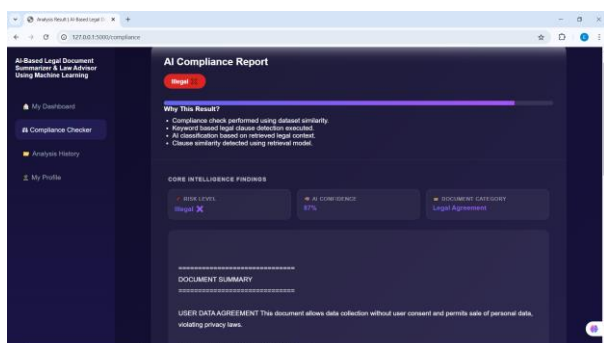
Analysis Result | AI Based Legal D... ×

127.0.0.1:5000/compliance

AI-Based Legal Document Summarizer & Law Advisor Using Machine Learning

My Dashboard

Compliance Checker

Analysis History

My Profile

AI Compliance Report

Illegal

Why This Result?

• Compliance check performed using dataset similarity.
• Keyword based legal clause detection executed.
• AI classification based on retrieved legal context.
• Clause similarity detected using retrieval model.

CORE INTELLIGENCE FINDINGS

RISK LEVEL
Illegal ✖

AI CONFIDENCE
97%

DOCUMENT CATEGORY
Legal Agreement

==============================
DOCUMENT SUMMARY
==============================

USER DATA AGREEMENT This document allows data collection without user consent and permits sale of personal data, violating privacy laws.